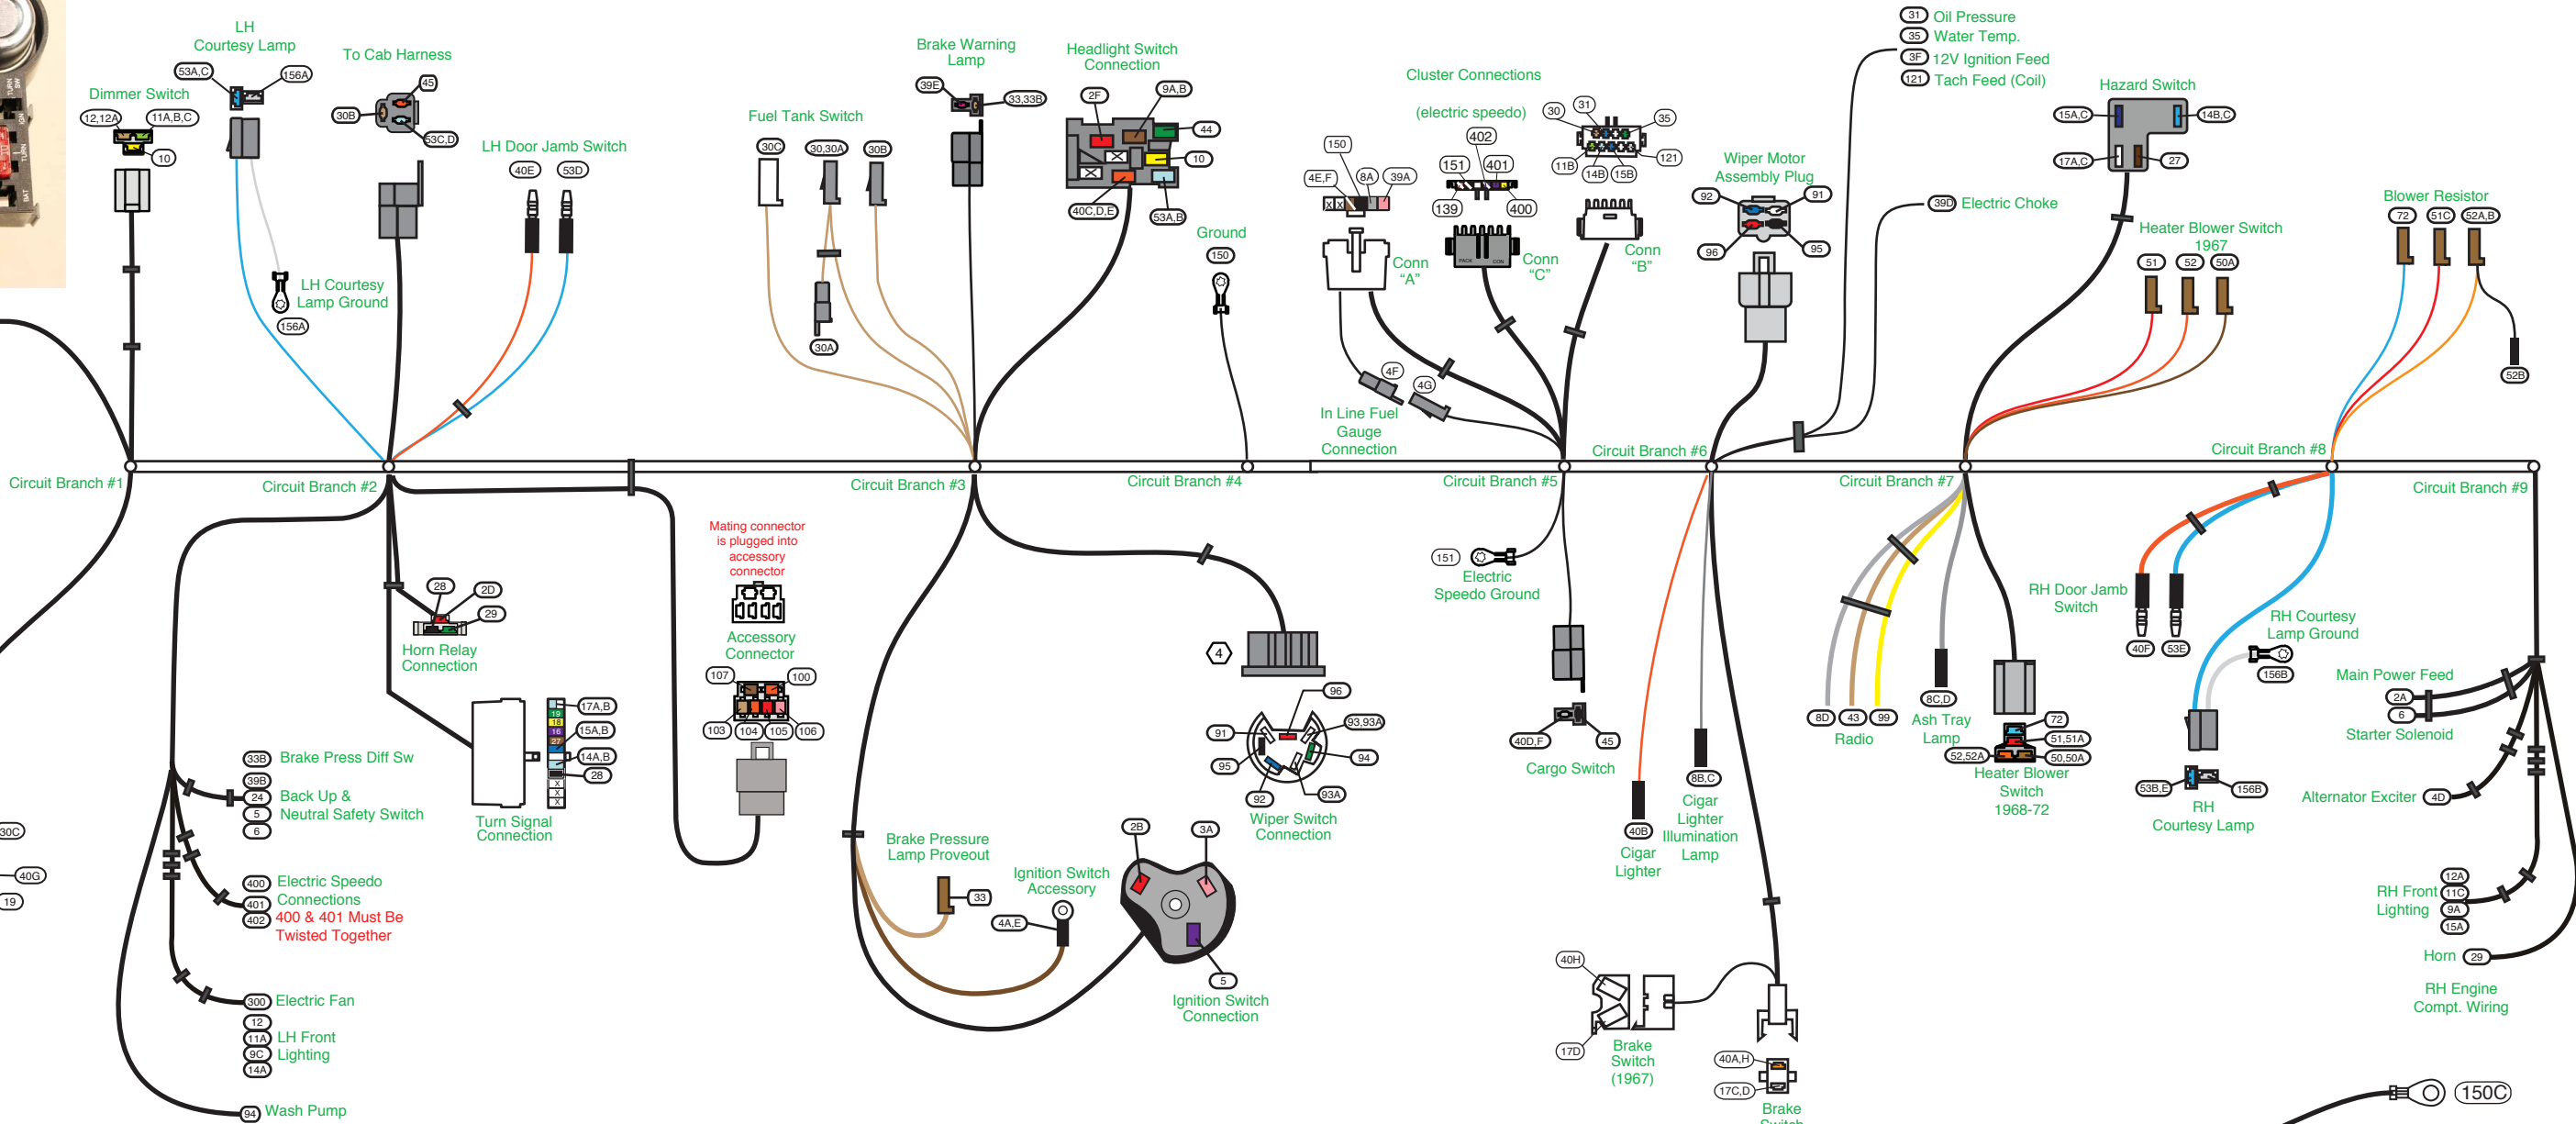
LH Courtesy Lamp
To Cab Harness
Dimmer Switch
53A,C
156A
45
12,12A
11A,B,C
30B
10
53C,D
LH Door Jamb Switch
40E
53D
LH Courtesy Lamp Ground
156A
Brake Warning Lamp
39E
33,33B
Headlight Switch Connection
2F
9A,B
44
10
40C,D,E
53A,B
Fuel Tank Switch
30C
30,30A
30B
30A
Ground
150
Cluster Connections
(electric speedo)
402
151
401
139
400
30
31
35
11B
14B
15B
121
150
4E,F
8A
39A
Conn "A"
Conn "C"
Conn "B"
4F
4G
In Line Fuel Gauge Connection
31 Oil Pressure
35 Water Temp.
3F 12V Ignition Feed
121 Tach Feed (Coil)
Hazard Switch
15A,C
14B,C
17A,C
27
Wiper Motor Assembly Plug
92
91
96
95
39D Electric Choke
Heater Blower Switch 1967
51
52
50A
Blower Resistor
72
51C
52A,B
52B
Circuit Branch #1
Circuit Branch #2
Circuit Branch #3
Circuit Branch #4
Circuit Branch #5
Circuit Branch #6
Circuit Branch #7
Circuit Branch #8
Circuit Branch #9
Mating connector is plugged into accessory connector
Accessory Connector
107
100
103
104
105
106
28
2D
29
Horn Relay Connection
17A,B
15A,B
14A,B
28
Turn Signal Connection
33B Brake Press Diff Sw
39B
24 Back Up &
5 Neutral Safety Switch
6
30C
40G
19
400 Electric Speedo
401 Connections
402 400 & 401 Must Be Twisted Together
300 Electric Fan
12
11A LH Front
9C Lighting
14A
94 Wash Pump
Brake Pressure Lamp Proveout
33
Ignition Switch Accessory
4A,E
2B
3A
5
Ignition Switch Connection
4
96
93,93A
91
94
95
92
93A
Wiper Switch Connection
151
Electric Speedo Ground
40D,F
45
Cargo Switch
40B
Cigar Lighter
8B,C
Cigar Lighter Illumination Lamp
40H
17D
Brake Switch (1967)
40A,H
17C,D
Brake Switch
8D
43
99
Radio
8C,D
Ash Tray Lamp
72
51,51A
52,52A
50,50A
Heater Blower Switch 1968-72
RH Door Jamb Switch
40F
53E
RH Courtesy Lamp Ground
156B
53B,E
156B
RH Courtesy Lamp
Main Power Feed
2A
6
Starter Solenoid
Alternator Exciter 4D
12A
RH Front 11C
Lighting 9A
15A
Horn 29
RH Engine Compt. Wiring
150C